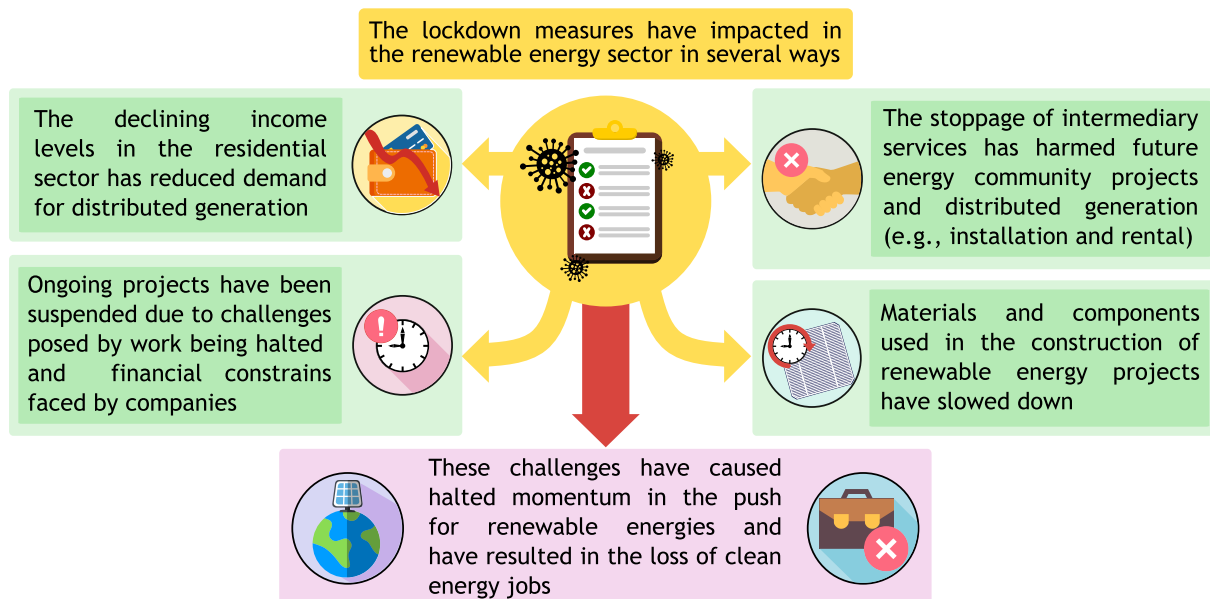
The lockdown measures have impacted in the renewable energy sector in several ways

The declining income levels in the residential sector has reduced demand for distributed generation

The stoppage of intermediary services has harmed future energy community projects and distributed generation (e.g., installation and rental)

Ongoing projects have been suspended due to challenges posed by work being halted and financial constrains faced by companies

Materials and components used in the construction of renewable energy projects have slowed down

These challenges have caused halted momentum in the push for renewable energies and have resulted in the loss of clean energy jobs